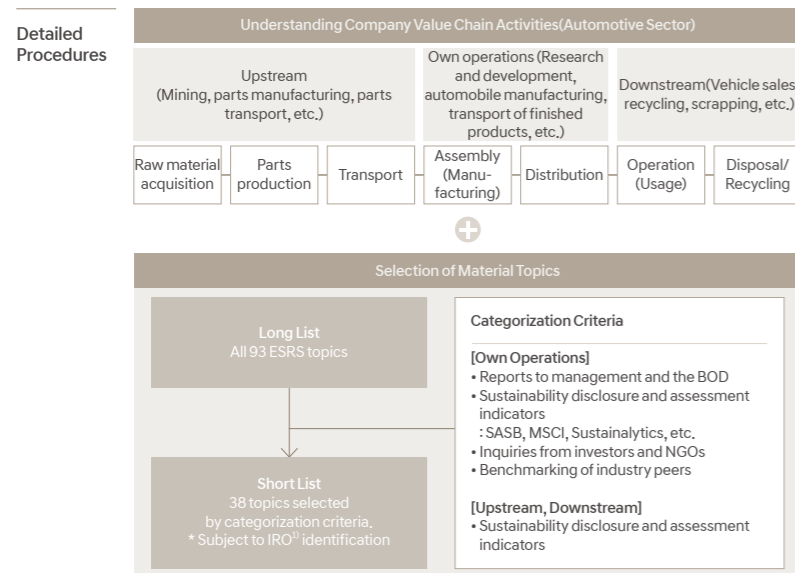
Detailed Procedures

Understanding Company Value Chain Activities(Automotive Sector)

Upstream (Mining, parts manufacturing, parts transport, etc.)

Own operations (Research and development, automobile manufacturing, transport of finished products, etc.)

Downstream(Vehicle sales recycling, scrapping, etc.)

Raw material acquisition

Parts production

Transport

Assembly (Manufacturing)

Distribution

Operation (Usage)

Disposal/ Recycling

Selection of Material Topics

Long List
All 93 ESRS topics

Short List
38 topics selected by categorization criteria.
* Subject to IRO$^{1)}$ identification

Categorization Criteria

[Own Operations]
• Reports to management and the BOD
• Sustainability disclosure and assessment indicators
: SASB, MSCI, Sustainalytics, etc.
• Inquiries from investors and NGOs
• Benchmarking of industry peers

[Upstream, Downstream]
• Sustainability disclosure and assessment indicators